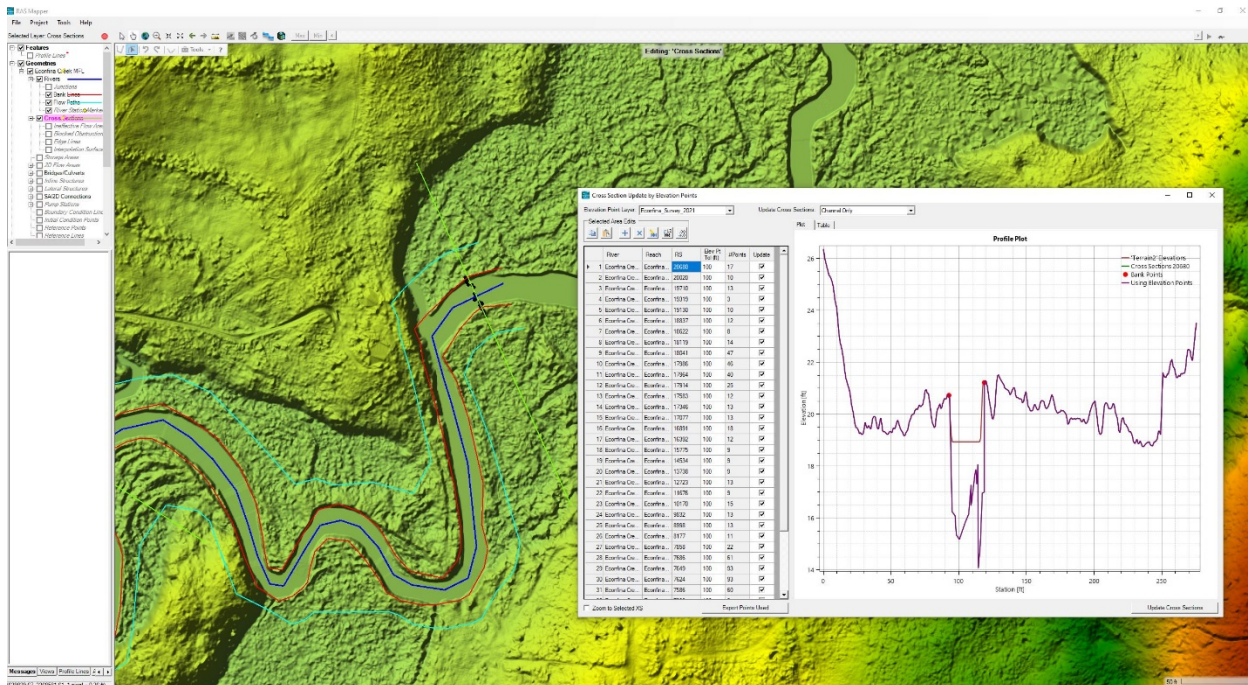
RAS Mapper

File Project Tools Help

Selected Layer: Cross Sections

Editing: 'Cross Sections'

Features
Profile Lines
Geometries
Econfina Creek MFL
Rivers
Junctions
Bank Lines
Flow Paths
River Stationing
Cross Sections
Ineffective Flow Areas
Blocked Obstructions
Edge Lines
Interpolation Surface
Storage Areas
2D Flow Areas
Bridges/Culverts
Inline Structures
Lateral Structures
SA/2D Connections
Pump Stations
Boundary Condition Lines
Initial Condition Points
Reference Points
Reference Lines

Messages Views Profile Lines

Cross Section Update by Elevation Points

Elevation Point Layer: Econfina_Survey_2021
Update Cross Sections: Channel Only

Selected Area Edits

| | River | Reach | RS | Elev Pt Tol (ft) | #Points | Update |
|---|---|---|---|---|---|---|
| 1 | Econfina Cre... | Econfina... | 20680 | 100 | 17 | ☑ |
| 2 | Econfina Cre... | Econfina... | 20020 | 100 | 10 | ☑ |
| 3 | Econfina Cre... | Econfina... | 19718 | 100 | 13 | ☑ |
| 4 | Econfina Cre... | Econfina... | 19315 | 100 | 3 | ☑ |
| 5 | Econfina Cre... | Econfina... | 19130 | 100 | 10 | ☑ |
| 6 | Econfina Cre... | Econfina... | 18837 | 100 | 10 | ☑ |
| 7 | Econfina Cre... | Econfina... | 18622 | 100 | 6 | ☑ |
| 8 | Econfina Cre... | Econfina... | 18119 | 100 | 14 | ☑ |
| 9 | Econfina Cre... | Econfina... | 18041 | 100 | 47 | ☑ |
| 10 | Econfina Cre... | Econfina... | 17986 | 100 | 46 | ☑ |
| 11 | Econfina Cre... | Econfina... | 17964 | 100 | 40 | ☑ |
| 12 | Econfina Cre... | Econfina... | 17814 | 100 | 20 | ☑ |
| 13 | Econfina Cre... | Econfina... | 17553 | 100 | 12 | ☑ |
| 14 | Econfina Cre... | Econfina... | 17346 | 100 | 13 | ☑ |
| 15 | Econfina Cre... | Econfina... | 17077 | 100 | 13 | ☑ |
| 16 | Econfina Cre... | Econfina... | 16884 | 100 | 18 | ☑ |
| 17 | Econfina Cre... | Econfina... | 16392 | 100 | 12 | ☑ |
| 18 | Econfina Cre... | Econfina... | 15775 | 100 | 9 | ☑ |
| 19 | Econfina Cre... | Econfina... | 14534 | 100 | 8 | ☑ |
| 20 | Econfina Cre... | Econfina... | 13738 | 100 | 9 | ☑ |
| 21 | Econfina Cre... | Econfina... | 12723 | 100 | 13 | ☑ |
| 22 | Econfina Cre... | Econfina... | 11676 | 100 | 9 | ☑ |
| 23 | Econfina Cre... | Econfina... | 10170 | 100 | 15 | ☑ |
| 24 | Econfina Cre... | Econfina... | 9832 | 100 | 13 | ☑ |
| 25 | Econfina Cre... | Econfina... | 8980 | 100 | 13 | ☑ |
| 26 | Econfina Cre... | Econfina... | 8177 | 100 | 11 | ☑ |
| 27 | Econfina Cre... | Econfina... | 7856 | 100 | 22 | ☑ |
| 28 | Econfina Cre... | Econfina... | 7695 | 100 | 61 | ☑ |
| 29 | Econfina Cre... | Econfina... | 7649 | 100 | 50 | ☑ |
| 30 | Econfina Cre... | Econfina... | 7624 | 100 | 93 | ☑ |
| 31 | Econfina Cre... | Econfina... | 7586 | 100 | 60 | ☑ |

Zoom to Selected XS
Export Points Used

Plot Table

Profile Plot

Terrain2 Elevations
Cross Sections 20680
Bank Points
Using Elevation Points

Elevation (ft)
26 24 22 20 18 16 14
0 50 100 150 200 250
Station (ft)

Update Cross Sections

50 ft